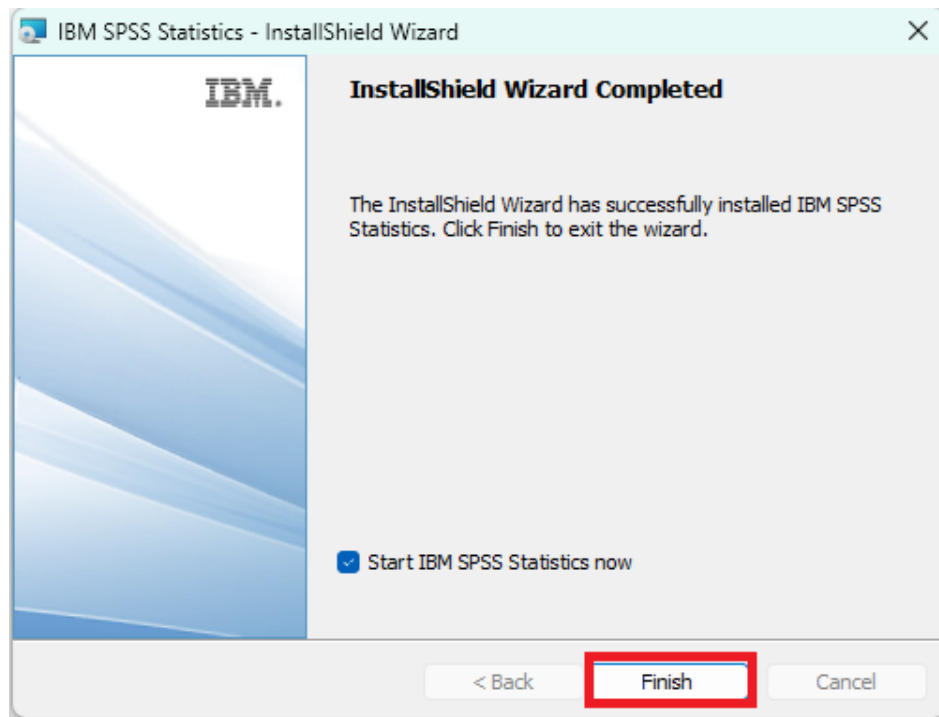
IBM SPSS Statistics - InstallShield Wizard

IBM.

InstallShield Wizard Completed

The InstallShield Wizard has successfully installed IBM SPSS Statistics. Click Finish to exit the wizard.

Start IBM SPSS Statistics now

< Back

Finish

Cancel